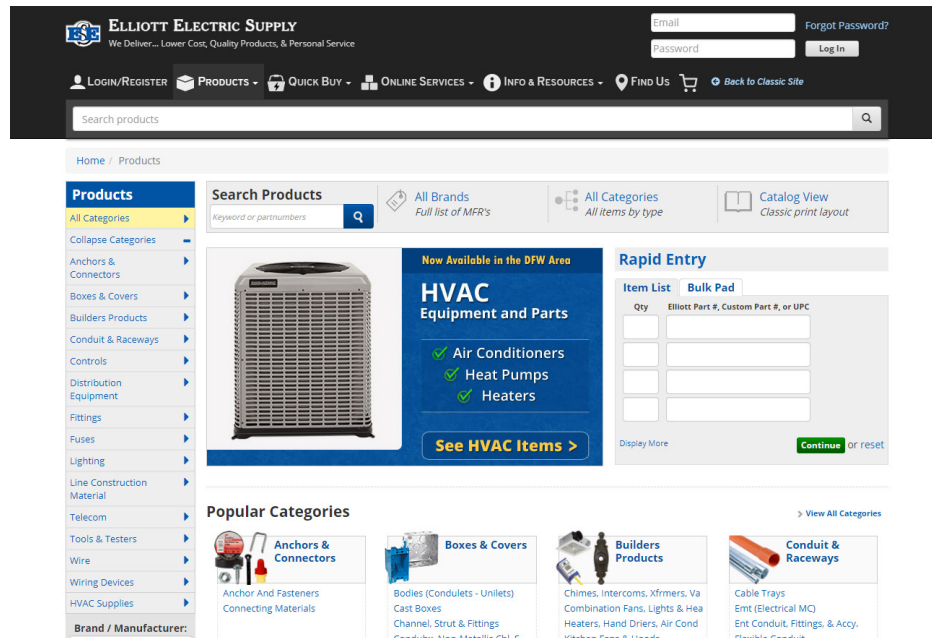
ELLIOTT ELECTRIC SUPPLY
We Deliver... Lower Cost, Quality Products, & Personal Service

Email
Password
Forgot Password?
Log In

LOGIN/REGISTER PRODUCTS QUICK BUY ONLINE SERVICES INFO & RESOURCES FIND US Back to Classic Site

Search products

Home / Products

Products
All Categories
Collapse Categories
Anchors & Connectors
Boxes & Covers
Builders Products
Conduit & Raceways
Controls
Distribution Equipment
Fittings
Fuses
Lighting
Line Construction Material
Telecom
Tools & Testers
Wire
Wiring Devices
HVAC Supplies
Brand / Manufacturer:

Search Products
Keyword or partnumbers

All Brands
Full list of MFR's

All Categories
All items by type

Catalog View
Classic print layout

Now Available in the DFW Area
HVAC
Equipment and Parts
Air Conditioners
Heat Pumps
Heaters
See HVAC Items >

Rapid Entry
Item List Bulk Pad
Qty Elliott Part #, Custom Part #, or UPC
Display More
Continue or reset

Popular Categories
View All Categories

Anchors & Connectors
Anchor And Fasteners
Connecting Materials

Boxes & Covers
Bodies (Condulets - Unilets)
Cast Boxes
Channel, Strut & Fittings
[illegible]

Builders Products
Chimes, Intercoms, Xfrmers, Va
Combination Fans, Lights & Hea
Heaters, Hand Driers, Air Cond
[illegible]

Conduit & Raceways
Cable Trays
Emt (Electrical MC)
Ent Conduit, Fittings, & Accy.
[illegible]